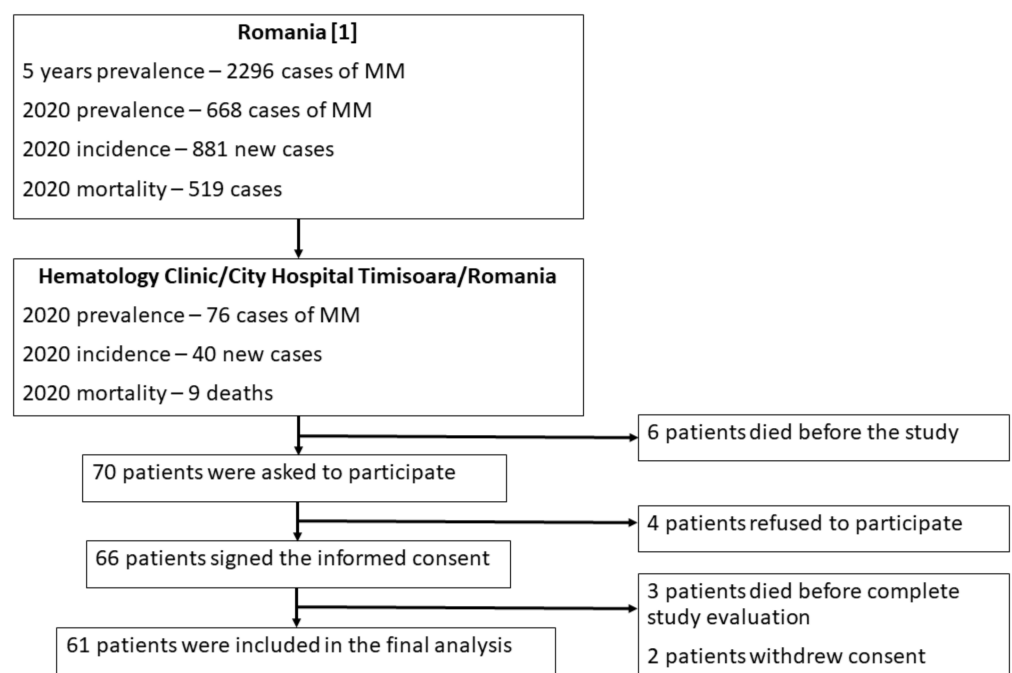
Romania [1]

5 years prevalence – 2296 cases of MM

2020 prevalence – 668 cases of MM

2020 incidence – 881 new cases

2020 mortality – 519 cases

Hematology Clinic/City Hospital Timisoara/Romania

2020 prevalence – 76 cases of MM

2020 incidence – 40 new cases

2020 mortality – 9 deaths

6 patients died before the study

70 patients were asked to participate

4 patients refused to participate

66 patients signed the informed consent

3 patients died before complete study evaluation

2 patients withdrew consent

61 patients were included in the final analysis